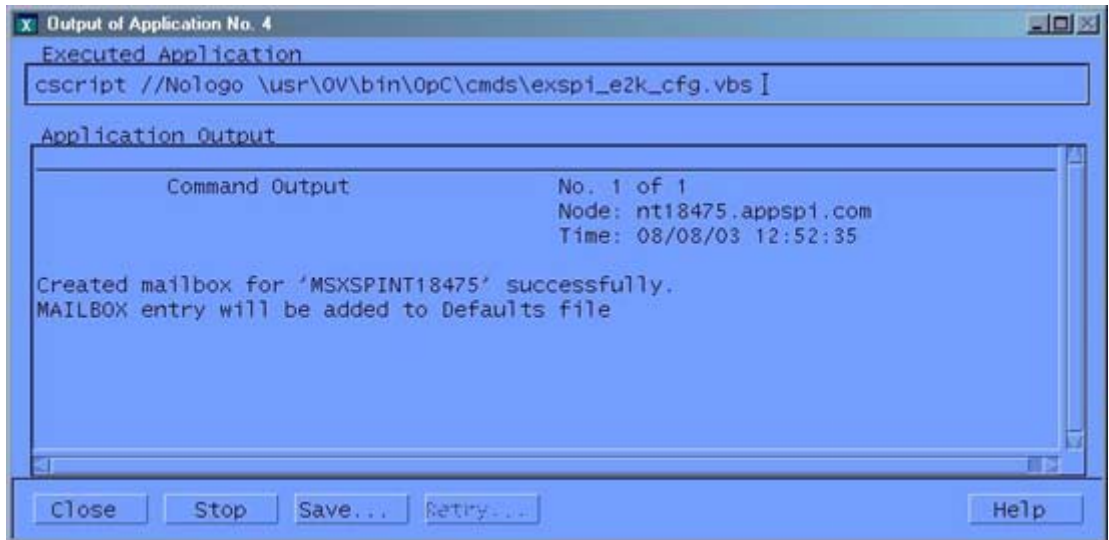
Output of Application No. 4

Executed Application

cscript //Nologo \usr\OV\bin\OpC\cmds\exspi_e2k_cfg.vbs

Application Output

Command Output

No. 1 of 1
Node: nt18475.appspi.com
Time: 08/08/03 12:52:35

Created mailbox for 'MSXSPINT18475' successfully.
MAILBOX entry will be added to Defaults file

Close | Stop | Save... | Retry... | Help